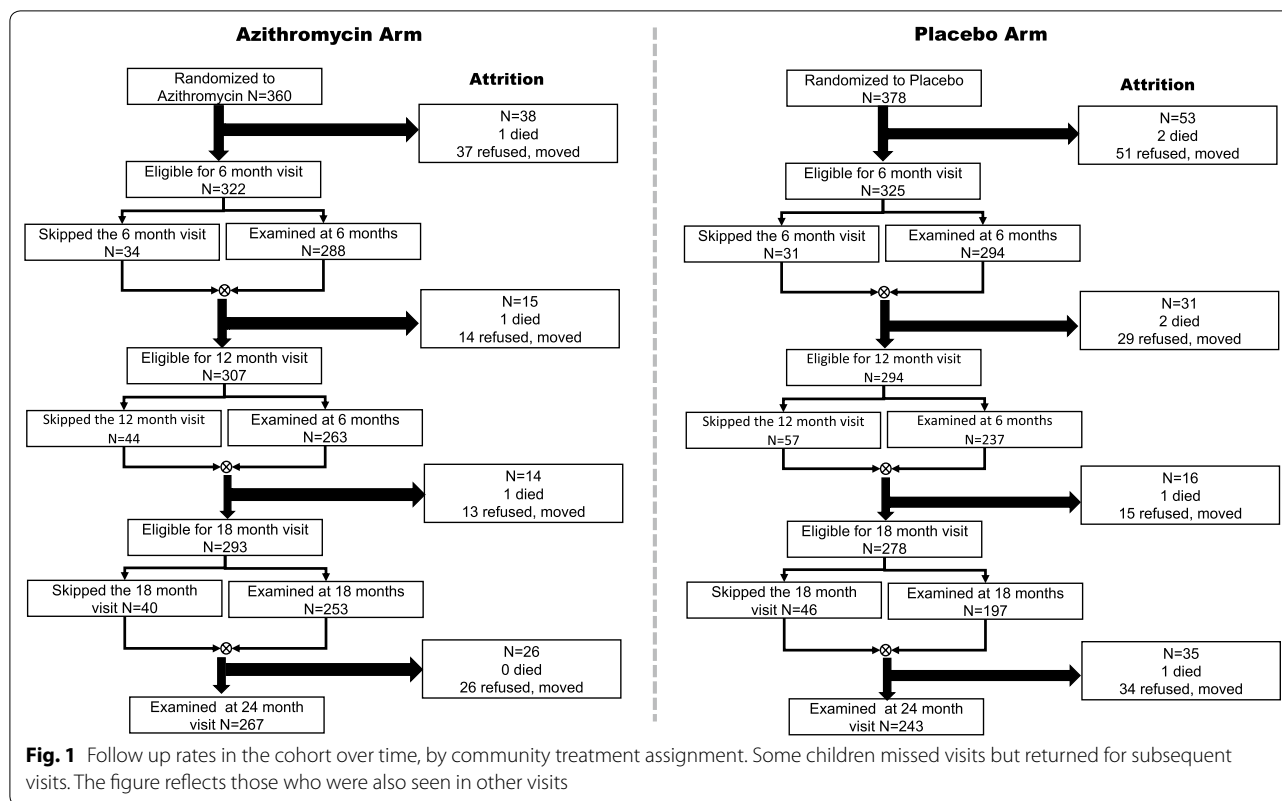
Azithromycin Arm

Randomized to Azithromycin N=360

Attrition

N=38
1 died
37 refused, moved

Eligible for 6 month visit N=322

Skipped the 6 month visit N=34

Examined at 6 months N=288

N=15
1 died
14 refused, moved

Eligible for 12 month visit N=307

Skipped the 12 month visit N=44

Examined at 6 months N=263

N=14
1 died
13 refused, moved

Eligible for 18 month visit N=293

Skipped the 18 month visit N=40

Examined at 18 months N=253

N=26
0 died
26 refused, moved

Examined at 24 month visit N=267

Placebo Arm

Randomized to Placebo N=378

Attrition

N=53
2 died
51 refused, moved

Eligible for 6 month visit N=325

Skipped the 6 month visit N=31

Examined at 6 months N=294

N=31
2 died
29 refused, moved

Eligible for 12 month visit N=294

Skipped the 12 month visit N=57

Examined at 6 months N=237

N=16
1 died
15 refused, moved

Eligible for 18 month visit N=278

Skipped the 18 month visit N=46

Examined at 18 months N=197

N=35
1 died
34 refused, moved

Examined at 24 month visit N=243

Fig. 1 Follow up rates in the cohort over time, by community treatment assignment. Some children missed visits but returned for subsequent visits. The figure reflects those who were also seen in other visits